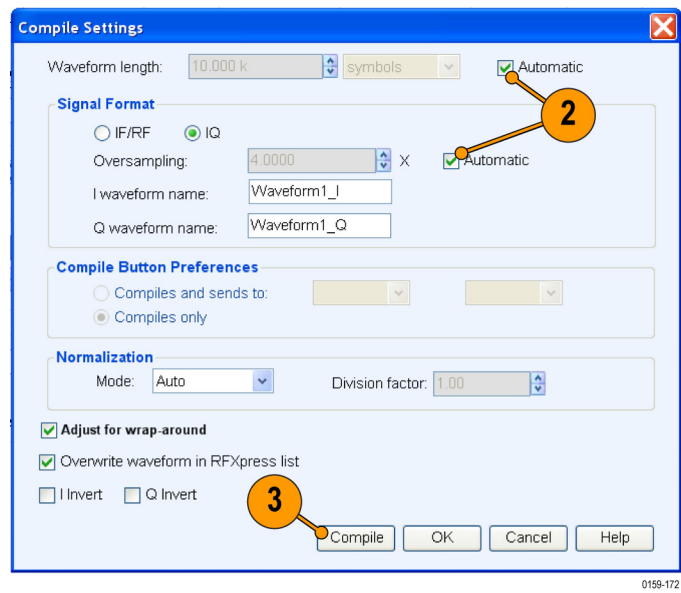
Compile Settings

Waveform length: 10.000 k symbols Automatic

Signal Format

IF/RF IQ

Oversampling: 4.0000 X Automatic

I waveform name: Waveform1_I

Q waveform name: Waveform1_Q

2

Compile Button Preferences

Compiles and sends to:

Compiles only

Normalization

Mode: Auto

Division factor: 1.00

Adjust for wrap-around

Overwrite waveform in RFXpress list

I Invert Q Invert

3

Compile OK Cancel Help

0159-172